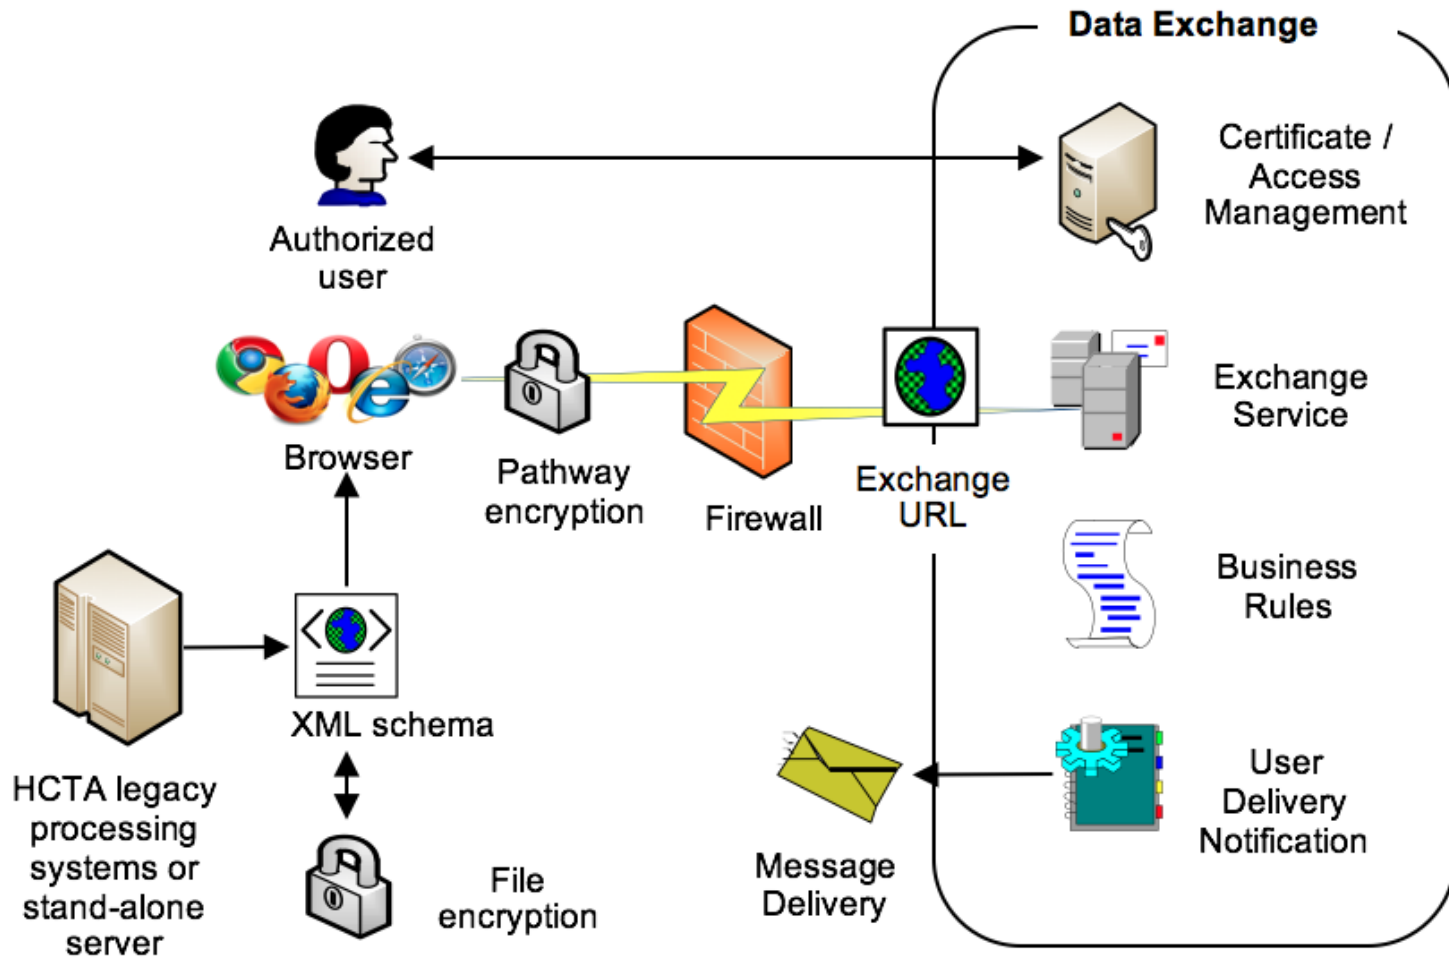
Data Exchange

Authorized user

Certificate / Access Management

Browser

Pathway encryption

Firewall

Exchange URL

Exchange Service

Business Rules

HCTA legacy processing systems or stand-alone server

XML schema

File encryption

Message Delivery

User Delivery Notification